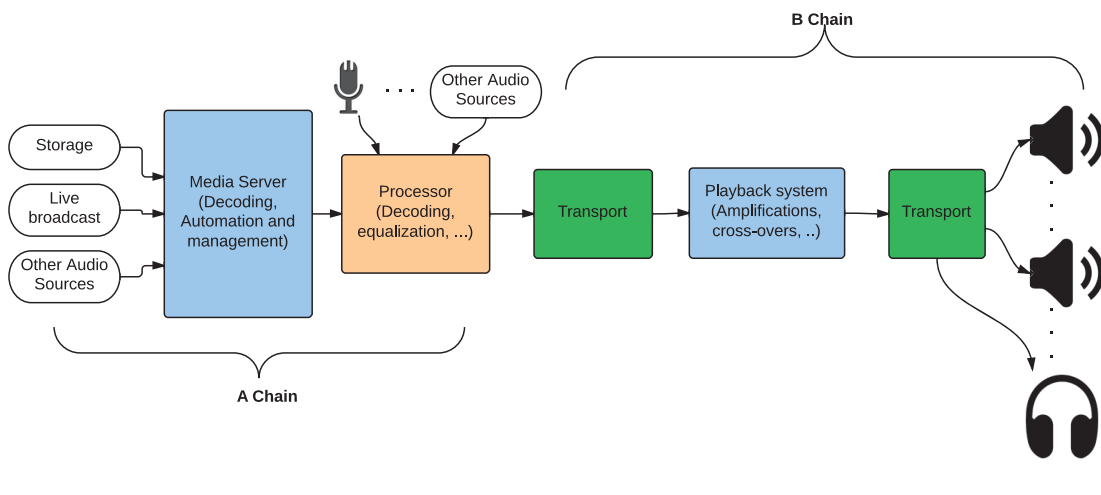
B Chain

Other Audio Sources

Storage

Live broadcast

Other Audio Sources

Media Server (Decoding, Automation and management)

Processor (Decoding, equalization, ...)

Transport

Playback system (Amplifications, cross-overs, ..)

Transport

A Chain